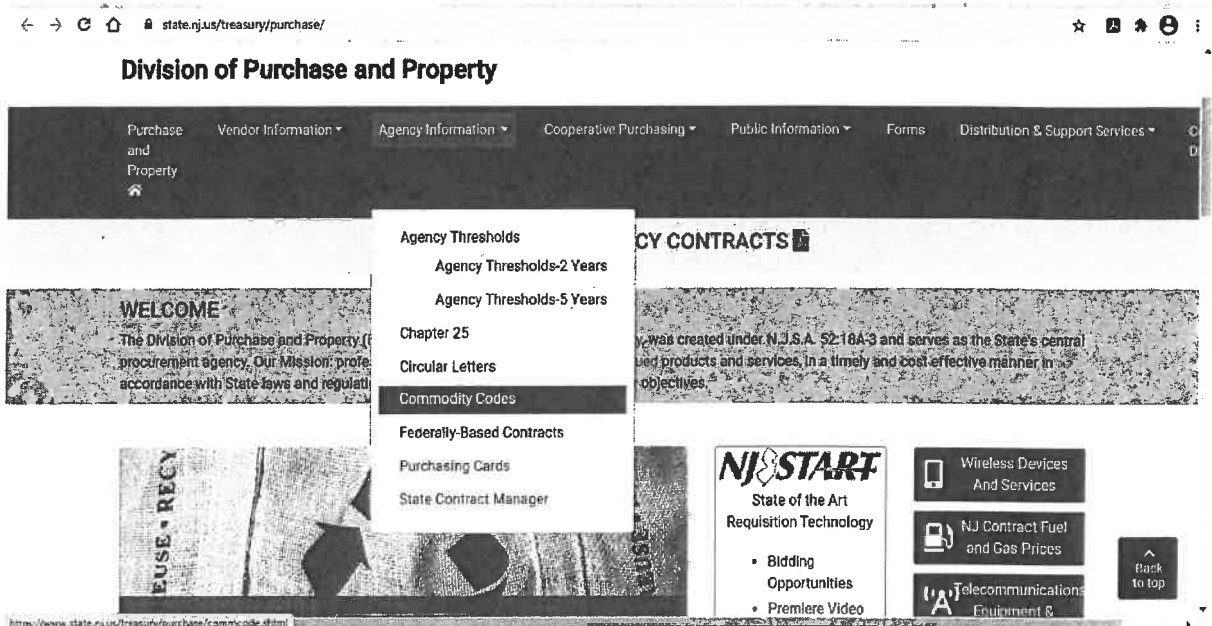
state.nj.us/treasury/purchase/

Division of Purchase and Property

Purchase and Property
Vendor Information ▾
Agency Information ▾
Cooperative Purchasing ▾
Public Information ▾
Forms
Distribution & Support Services ▾

Agency Thresholds
Agency Thresholds-2 Years
Agency Thresholds-5 Years
Chapter 25
Circular Letters
Commodity Codes
Federally-Based Contracts
Purchasing Cards
State Contract Manager

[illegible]CY CONTRACTS

WELCOME

The Division of Purchase and Property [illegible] was created under N.J.S.A. 52:18A-3 and serves as the State's central procurement agency. Our Mission: profe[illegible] ued products and services, in a timely and cost effective manner in accordance with State laws and regulati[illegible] objectives.

NJSTART
State of the Art Requisition Technology
• Bidding Opportunities
• Premiere Video

Wireless Devices And Services
NJ Contract Fuel and Gas Prices
Telecommunications Equipment &

Back to top

https://www.state.nj.us/treasury/purchase/commcode.shtml